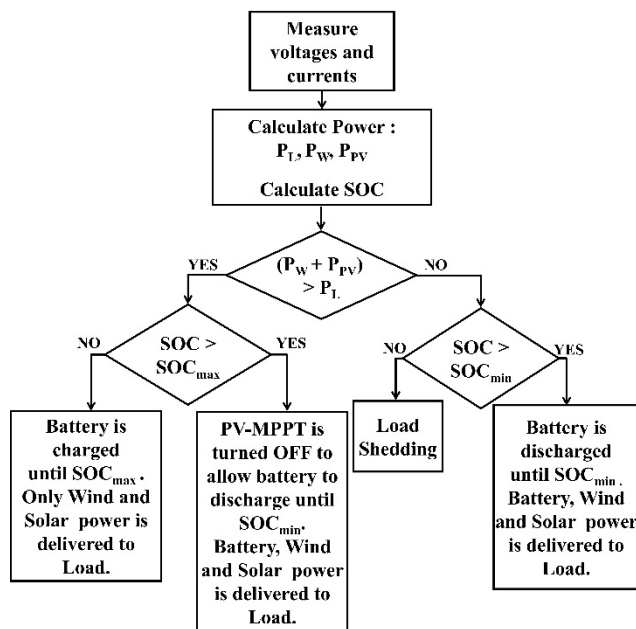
Measure voltages and currents

Calculate Power :
$P_L$, $P_W$, $P_{PV}$

Calculate SOC

YES

$(P_W + P_{PV})$ $> P_L$

NO

NO

SOC > $SOC_{max}$

YES

NO

SOC > $SOC_{min}$

YES

Battery is charged until $SOC_{max}$. Only Wind and Solar power is delivered to Load.

PV-MPPT is turned OFF to allow battery to discharge until $SOC_{min}$. Battery, Wind and Solar power is delivered to Load.

Load Shedding

Battery is discharged until $SOC_{min}$. Battery, Wind and Solar power is delivered to Load.